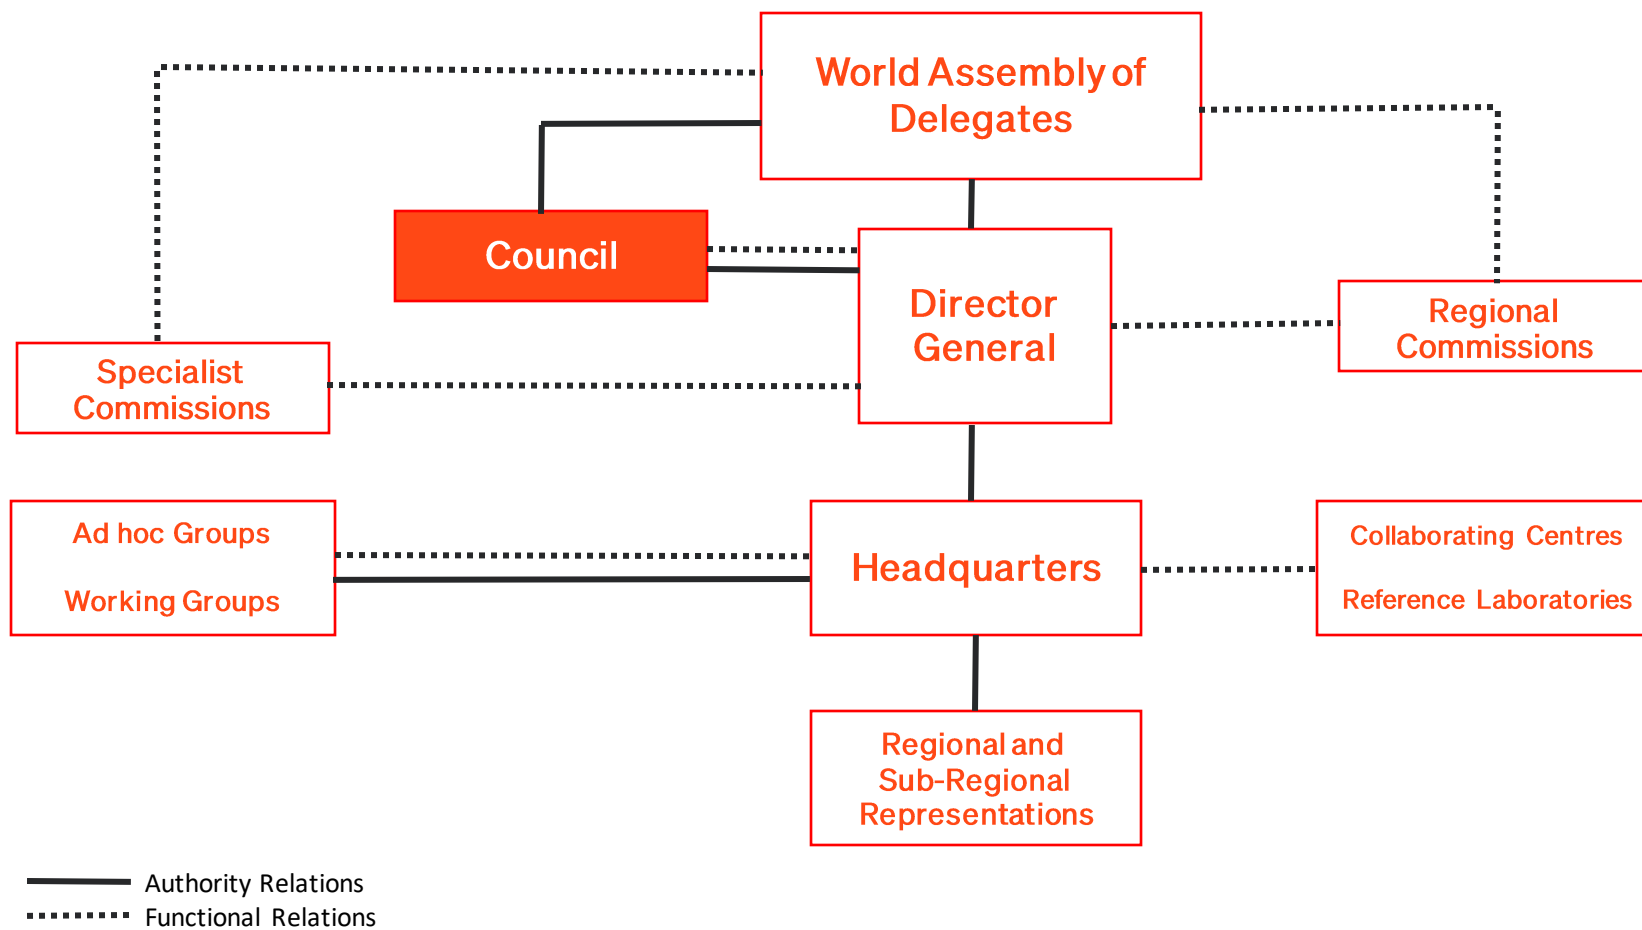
World Assembly of Delegates

Council

Director General

Regional Commissions

Specialist Commissions

Ad hoc Groups

Working Groups

Headquarters

Collaborating Centres

Reference Laboratories

Regional and Sub-Regional Representations

Authority Relations
Functional Relations